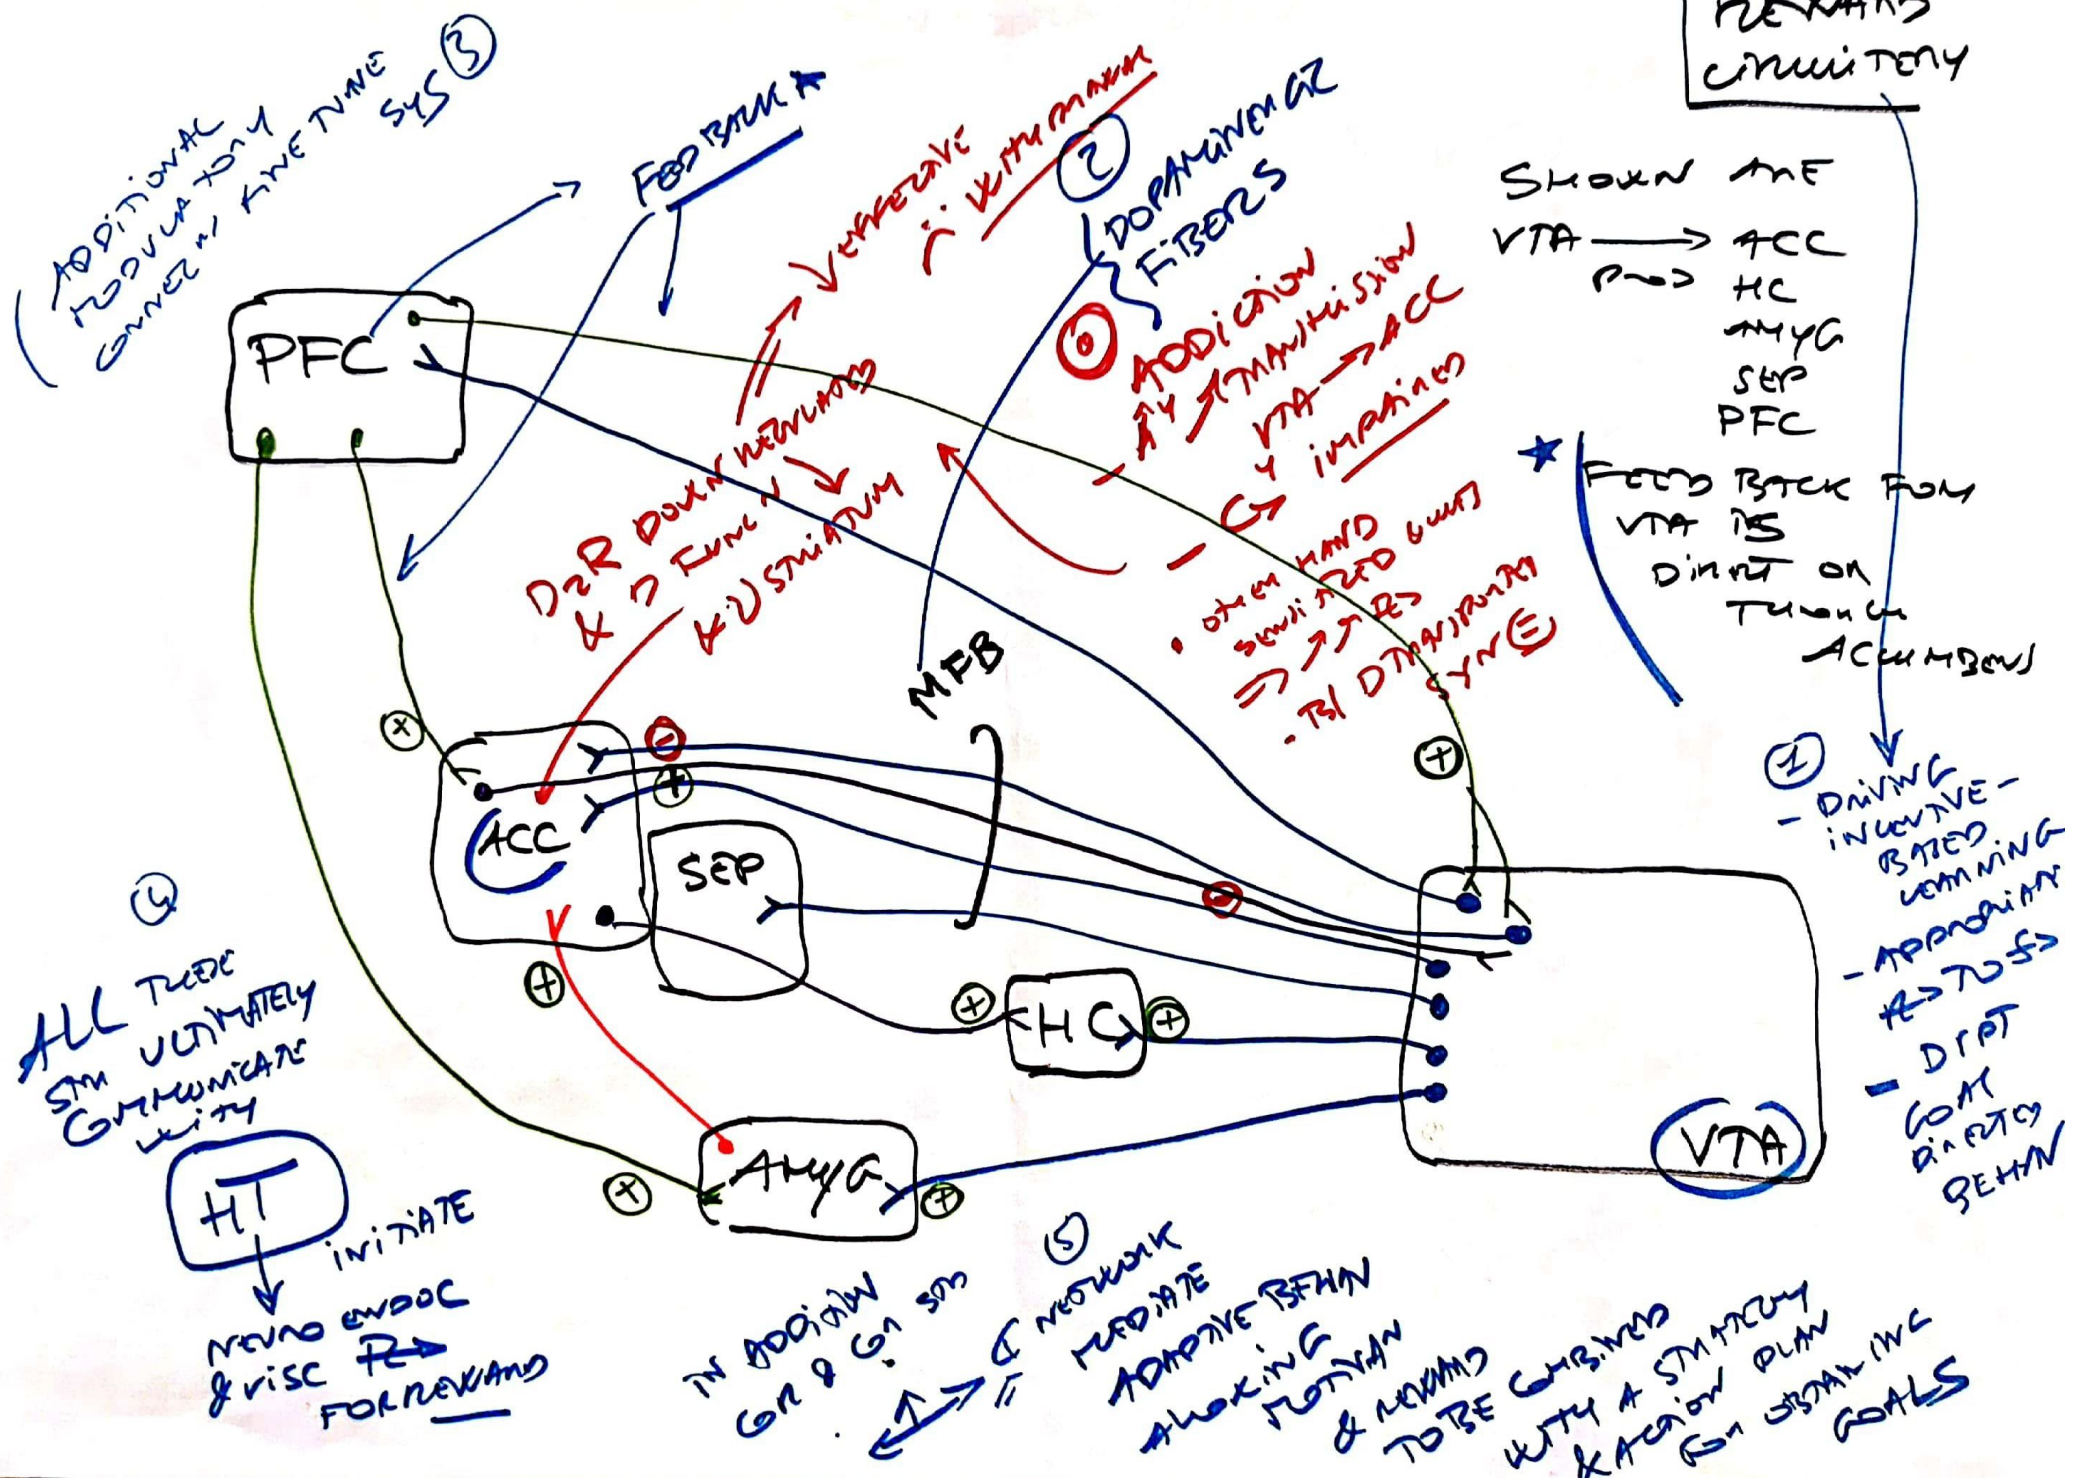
REWARD CIRCUITRY

SHOWN ARE
VTA ⟶ ACC
AND ⟶ HC
AMYG
SEP
PFC

★ FEED BACK FROM VTA IS DIRECT OR THROUGH ACCUMBENS

① - DRIVING INCENTIVE-BASED LEARNING
- APPROPRIATE RESPONSES
- DIRECT GOAL DIRECTED BEHAV

(ADDITIONAL MODULATORY CONNECT. FINE TUNE SYS ③

FEEDBACK ★

PFC

② DOPAMINERGIC FIBERS

REFLECTIVE ↑ VULNERABILITY

⊙ ADDICTION ↓ TRANSMISSION VTA → ACC ↓ IMPAIRED

D2R DOWN REGULATED & ↓ FUNC'N STRIATUM

• OTHER HAND STIMULATED DRUGS ↑↑ DA ⇒ ↓ D TRANSPORT SYN

MFB

ACC

SEP

HC

AMYG

VTA

④ ALL THESE SYS ULTIMATELY COMMUNICATE WITH

HT

INITIATE

NEURO ENDOC & VISC RESP FOR REWARD

⑤ IN ADDITION COR & COR SYS ↕ ⇒ ⊄ NETWORK MEDIATE ADAPTIVE BEHAV ALLOWING MOTIVAN & REWARD TO BE COMBINED WITH A STRATEGY & ACTION PLAN FOR OBTAINING GOALS